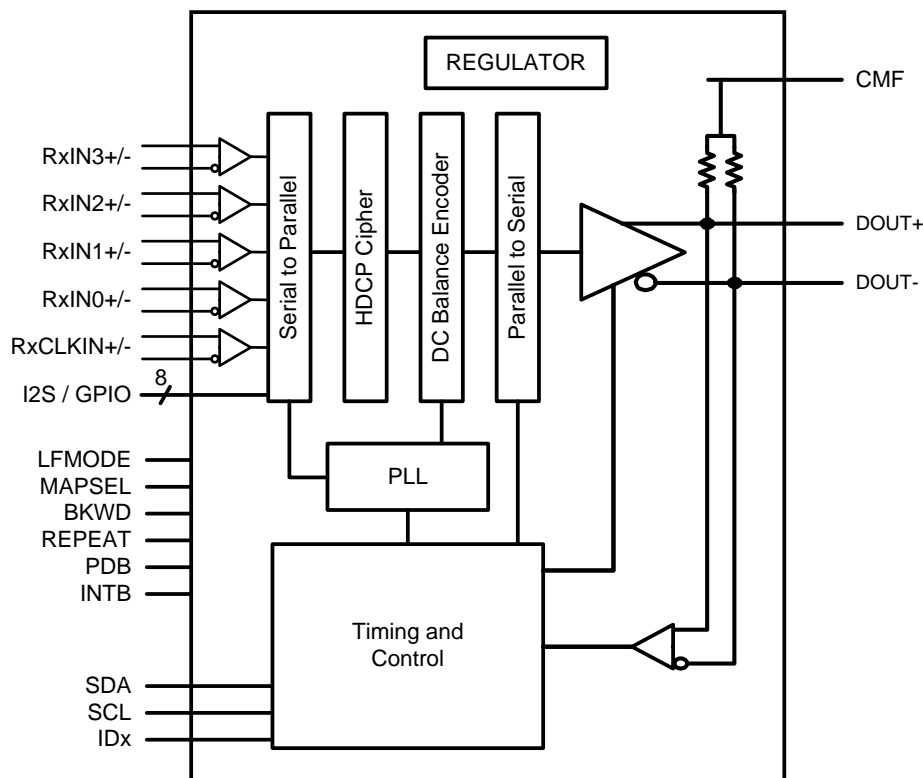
REGULATOR

CMF

RxIN3+/-

RxIN2+/-

RxIN1+/-

RxIN0+/-

RxCLKIN+/-

I2S / GPIO

8

Serial to Parallel

HDCP Cipher

DC Balance Encoder

Parallel to Serial

DOUT+

DOUT-

LFMODE

MAPSEL

BKWD

REPEAT

PDB

INTB

PLL

Timing and Control

SDA

SCL

IDx